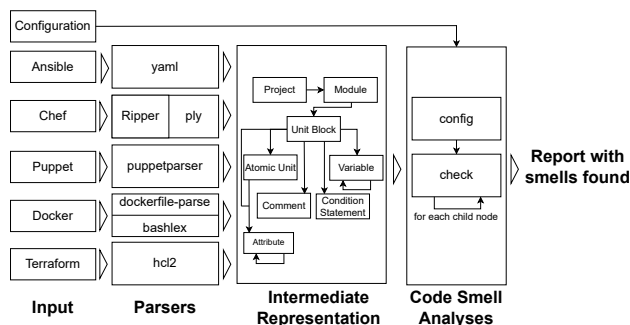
Configuration

Ansible

Chef

Puppet

Docker

Terraform

Input

yaml

Ripper

ply

puppetparser

dockerfile-parse

bashlex

hcl2

Parsers

Project

Module

Unit Block

Atomic Unit

Variable

Comment

Condition Statement

Attribute

Intermediate Representation

config

check

for each child node

Code Smell Analyses

Report with smells found